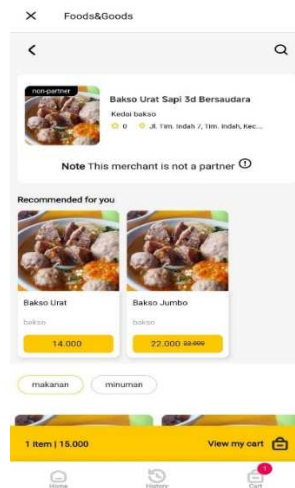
Foods&Goods

non-partner

Bakso Urat Sapi 3d Bersaudara

Kedai bakso

0 Jl. Tim. Indah 7, Tim. Indah, Kec...

Note This merchant is not a partner

Recommended for you

Bakso Urat

bakso

14.000

Bakso Jumbo

bakso

22.000 22.000

makanan

minuman

1 item | 15.000

View my cart

Home

History

1

Cart